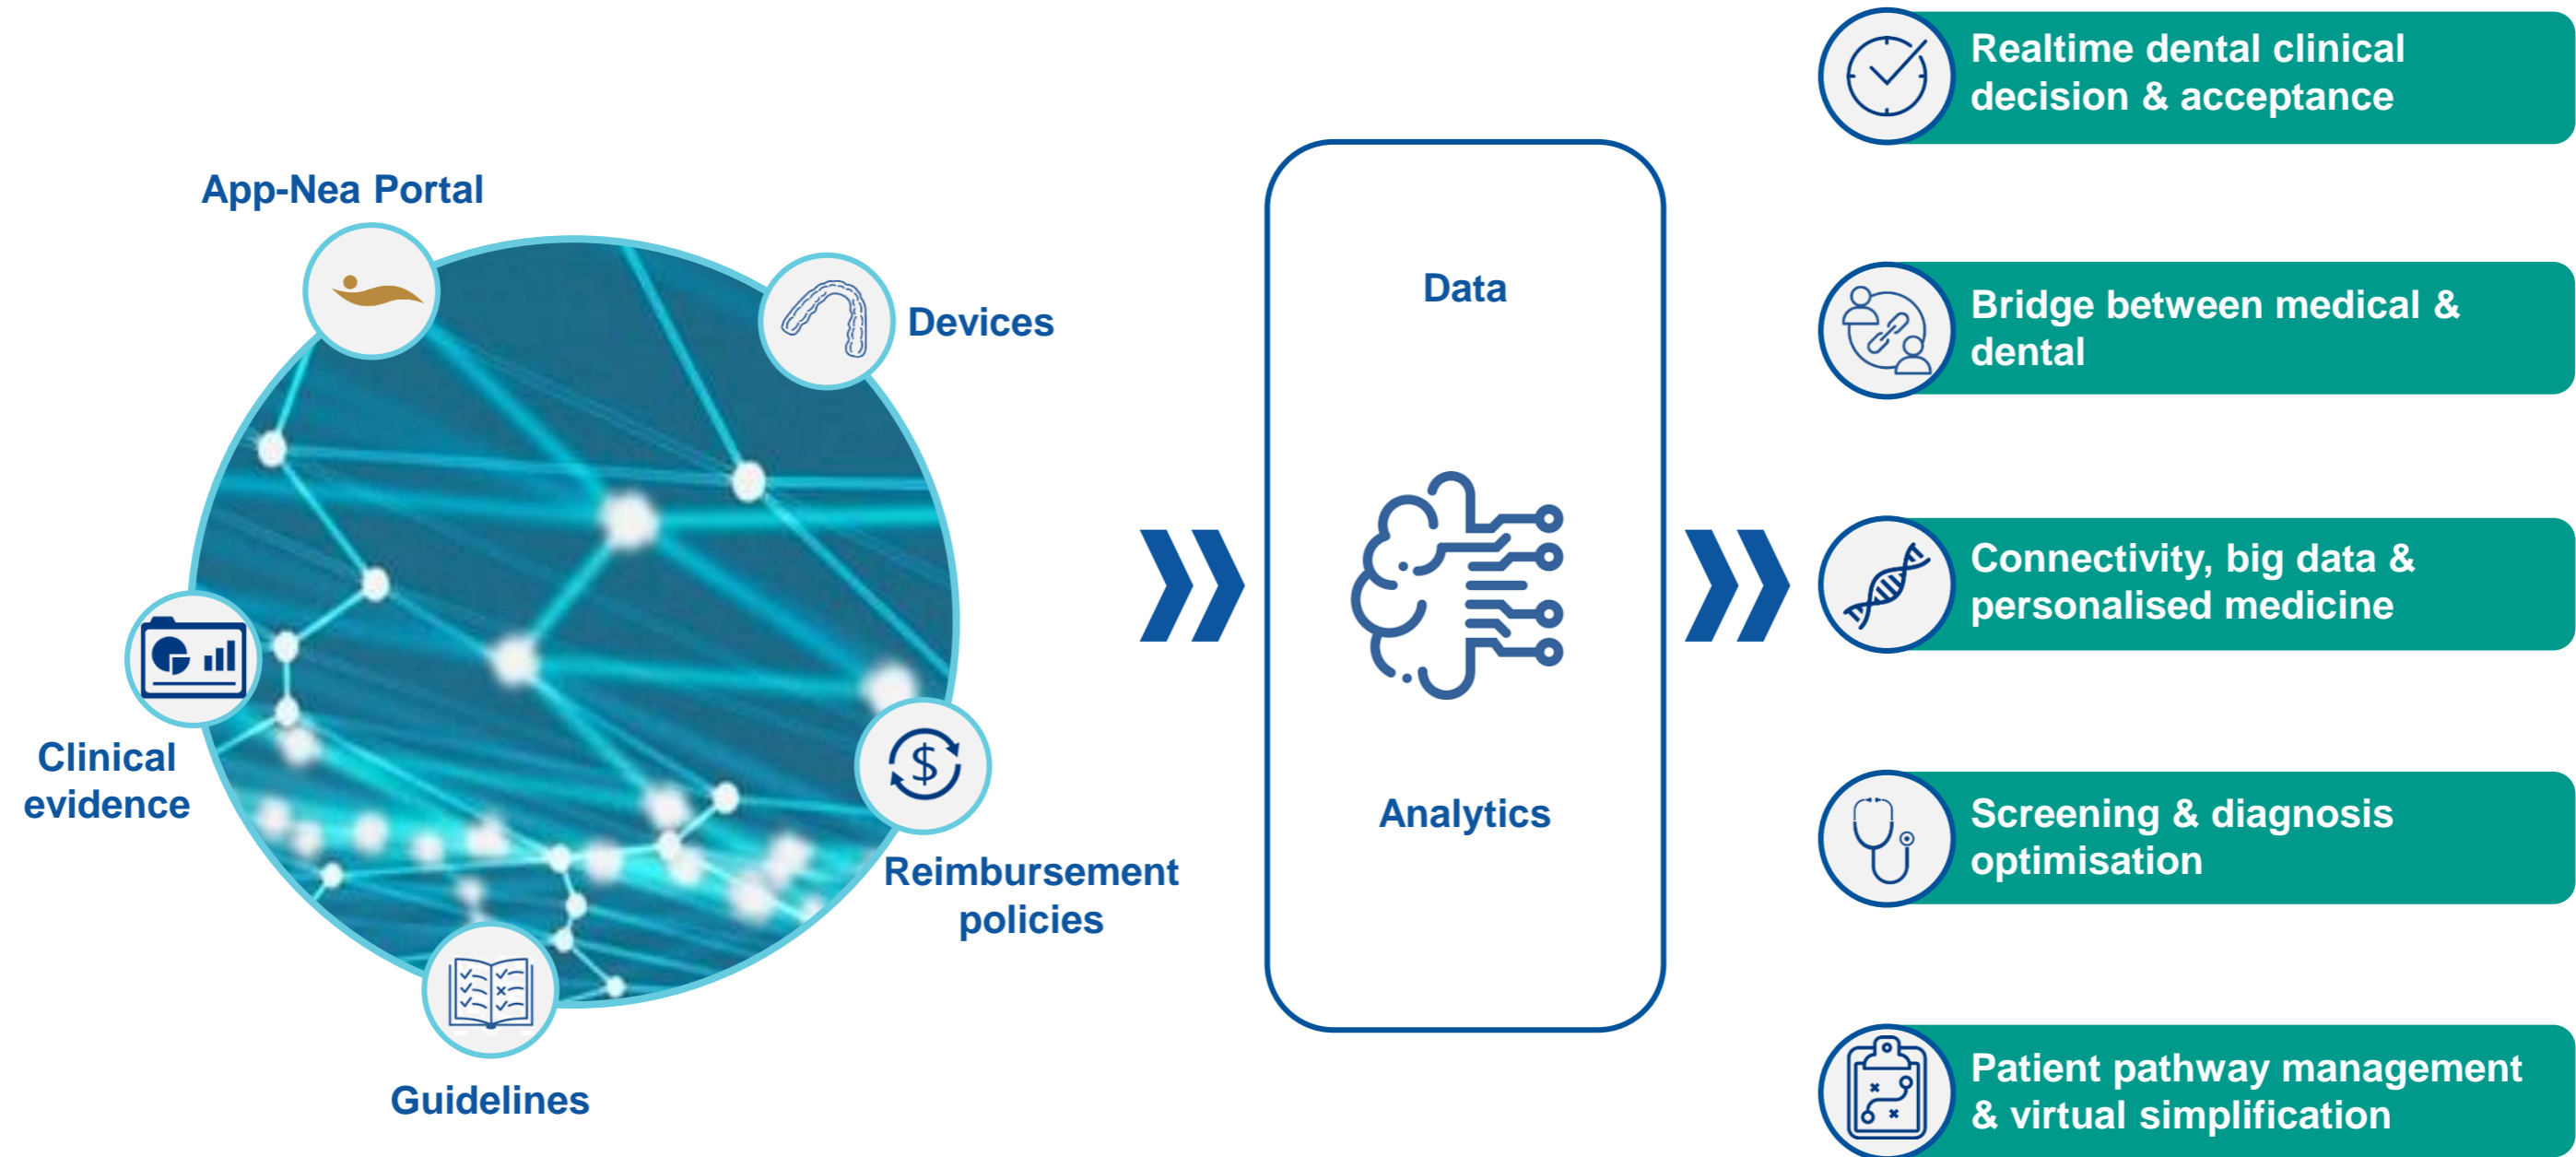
App-Nea Portal

Devices

Clinical evidence

Reimbursement policies

Guidelines

Data

Analytics

Realtime dental clinical decision & acceptance

Bridge between medical & dental

Connectivity, big data & personalised medicine

Screening & diagnosis optimisation

Patient pathway management & virtual simplification